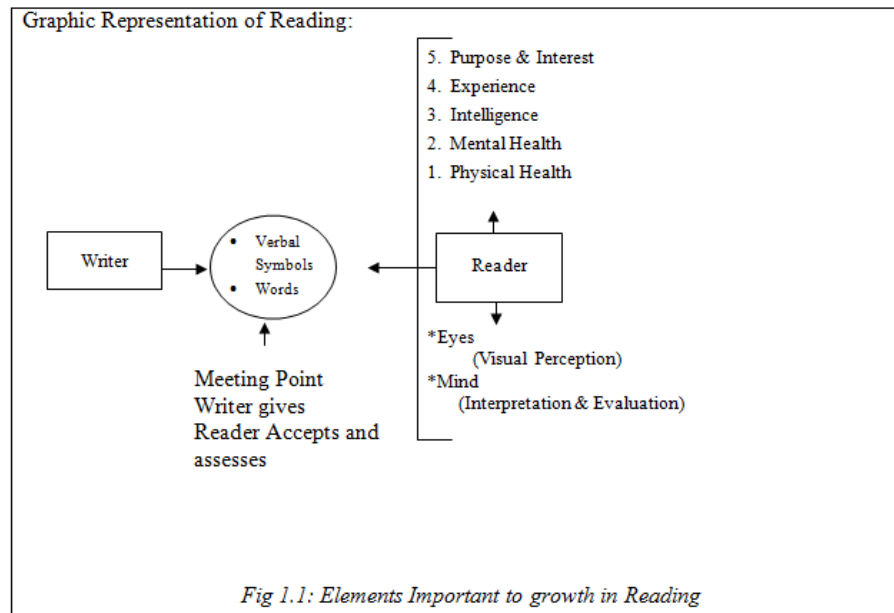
Graphic Representation of Reading:

5. Purpose & Interest
4. Experience
3. Intelligence
2. Mental Health
1. Physical Health

Writer

• Verbal Symbols
• Words

Reader

*Eyes
(Visual Perception)
*Mind
(Interpretation & Evaluation)

Meeting Point
Writer gives
Reader Accepts and assesses

Fig 1.1: Elements Important to growth in Reading